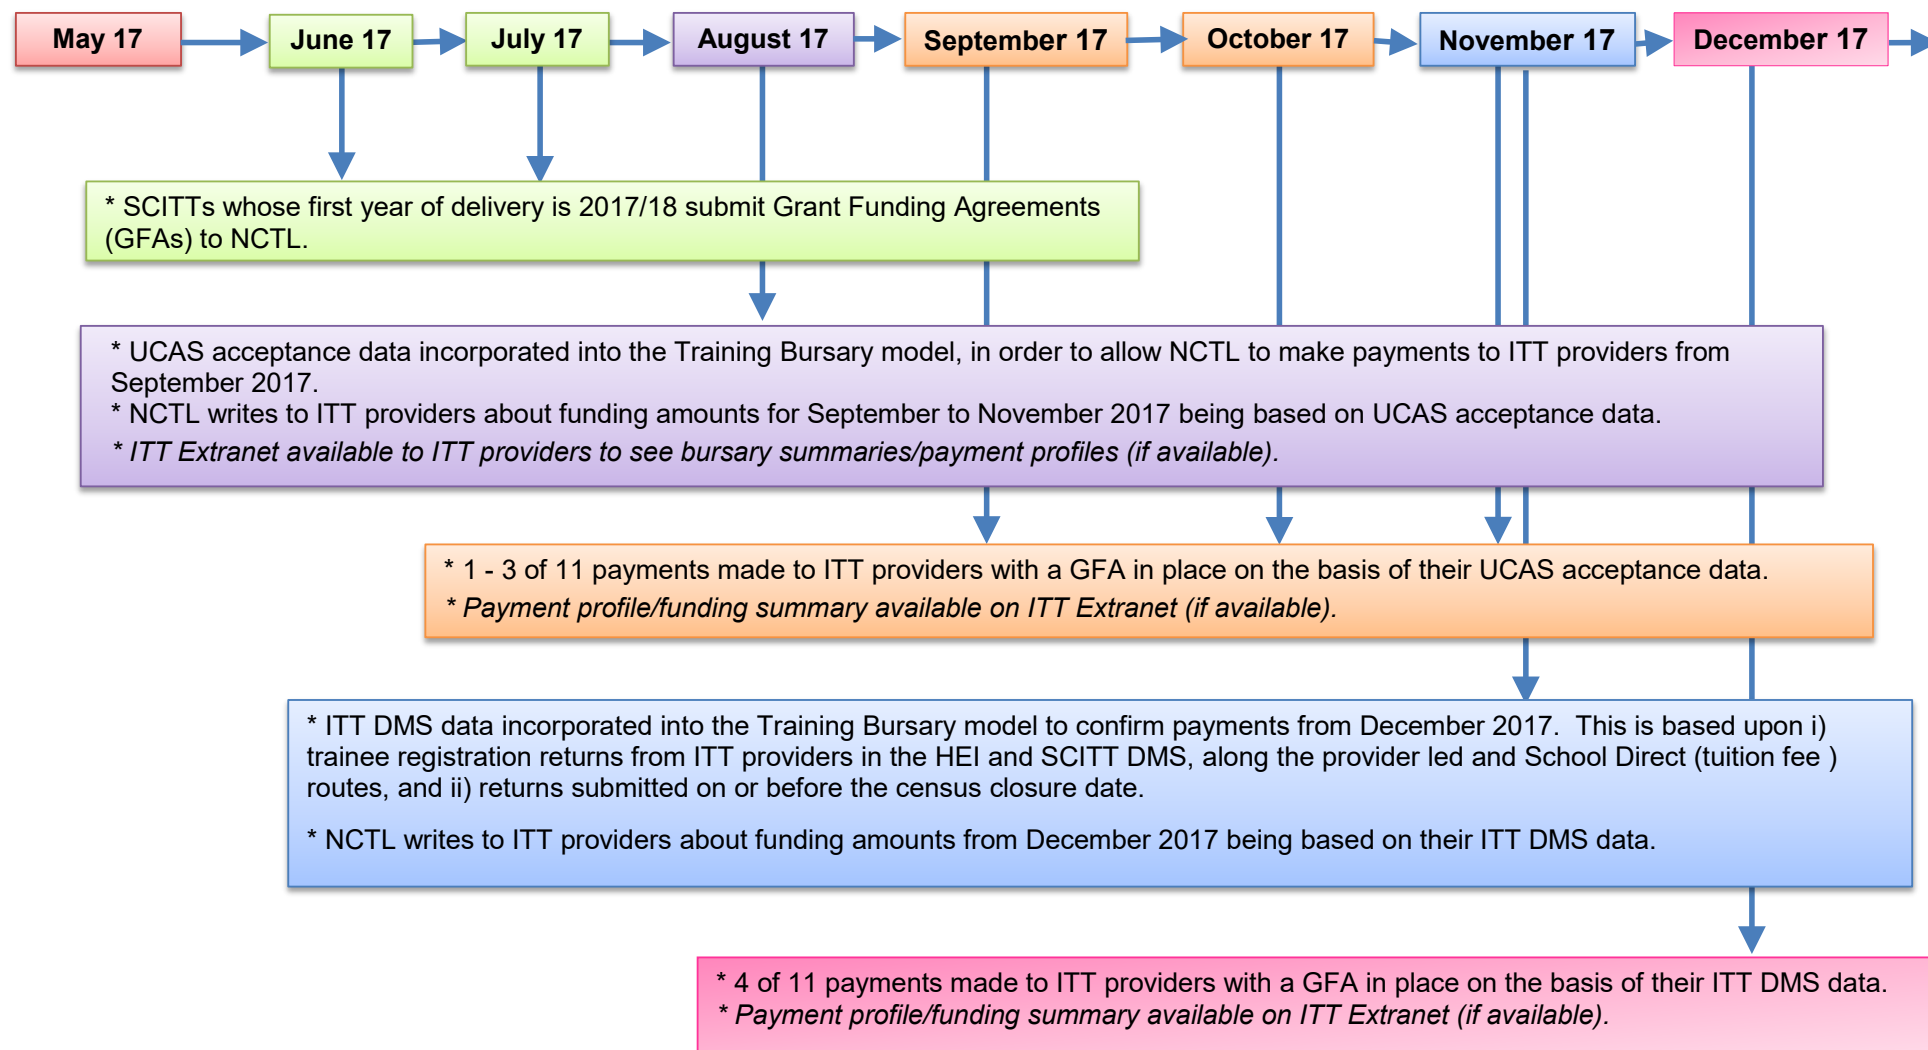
May 17

June 17

July 17

August 17

September 17

October 17

November 17

December 17

* SCITTs whose first year of delivery is 2017/18 submit Grant Funding Agreements (GFAs) to NCTL.

* UCAS acceptance data incorporated into the Training Bursary model, in order to allow NCTL to make payments to ITT providers from September 2017.
* NCTL writes to ITT providers about funding amounts for September to November 2017 being based on UCAS acceptance data.
* ITT Extranet available to ITT providers to see bursary summaries/payment profiles (if available).

* 1 - 3 of 11 payments made to ITT providers with a GFA in place on the basis of their UCAS acceptance data.
* Payment profile/funding summary available on ITT Extranet (if available).

* ITT DMS data incorporated into the Training Bursary model to confirm payments from December 2017. This is based upon i) trainee registration returns from ITT providers in the HEI and SCITT DMS, along the provider led and School Direct (tuition fee ) routes, and ii) returns submitted on or before the census closure date.

* NCTL writes to ITT providers about funding amounts from December 2017 being based on their ITT DMS data.

* 4 of 11 payments made to ITT providers with a GFA in place on the basis of their ITT DMS data.
* Payment profile/funding summary available on ITT Extranet (if available).